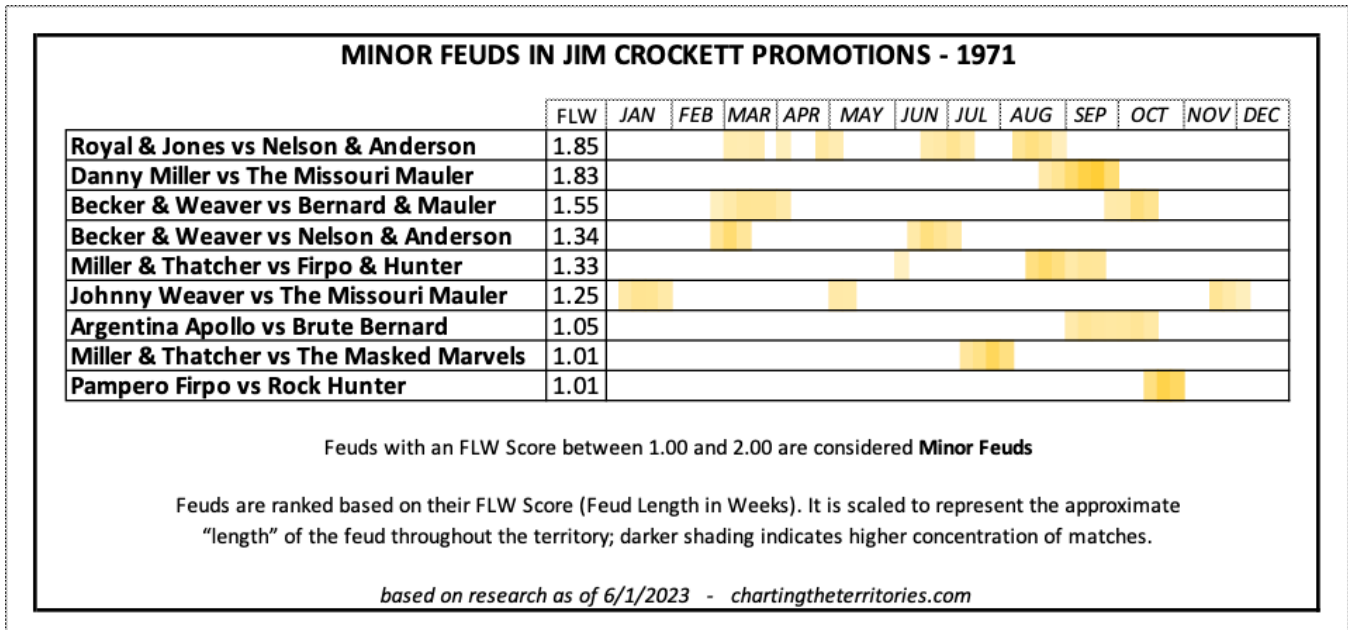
MINOR FEUDS IN JIM CROCKETT PROMOTIONS - 1971

| | FLW | JAN | FEB | MAR | APR | MAY | JUN | JUL | AUG | SEP | OCT | NOV | DEC |
|---|---|---|---|---|---|---|---|---|---|---|---|---|---|
| Royal & Jones vs Nelson & Anderson | 1.85 | | | | | | | | | | | | |
| Danny Miller vs The Missouri Mauler | 1.83 | | | | | | | | | | | | |
| Becker & Weaver vs Bernard & Mauler | 1.55 | | | | | | | | | | | | |
| Becker & Weaver vs Nelson & Anderson | 1.34 | | | | | | | | | | | | |
| Miller & Thatcher vs Firpo & Hunter | 1.33 | | | | | | | | | | | | |
| Johnny Weaver vs The Missouri Mauler | 1.25 | | | | | | | | | | | | |
| Argentina Apollo vs Brute Bernard | 1.05 | | | | | | | | | | | | |
| Miller & Thatcher vs The Masked Marvels | 1.01 | | | | | | | | | | | | |
| Pampero Firpo vs Rock Hunter | 1.01 | | | | | | | | | | | | |

Feuds with an FLW Score between 1.00 and 2.00 are considered **Minor Feuds**

Feuds are ranked based on their FLW Score (Feud Length in Weeks). It is scaled to represent the approximate "length" of the feud throughout the territory; darker shading indicates higher concentration of matches.

*based on research as of 6/1/2023 - chartingtheterritories.com*